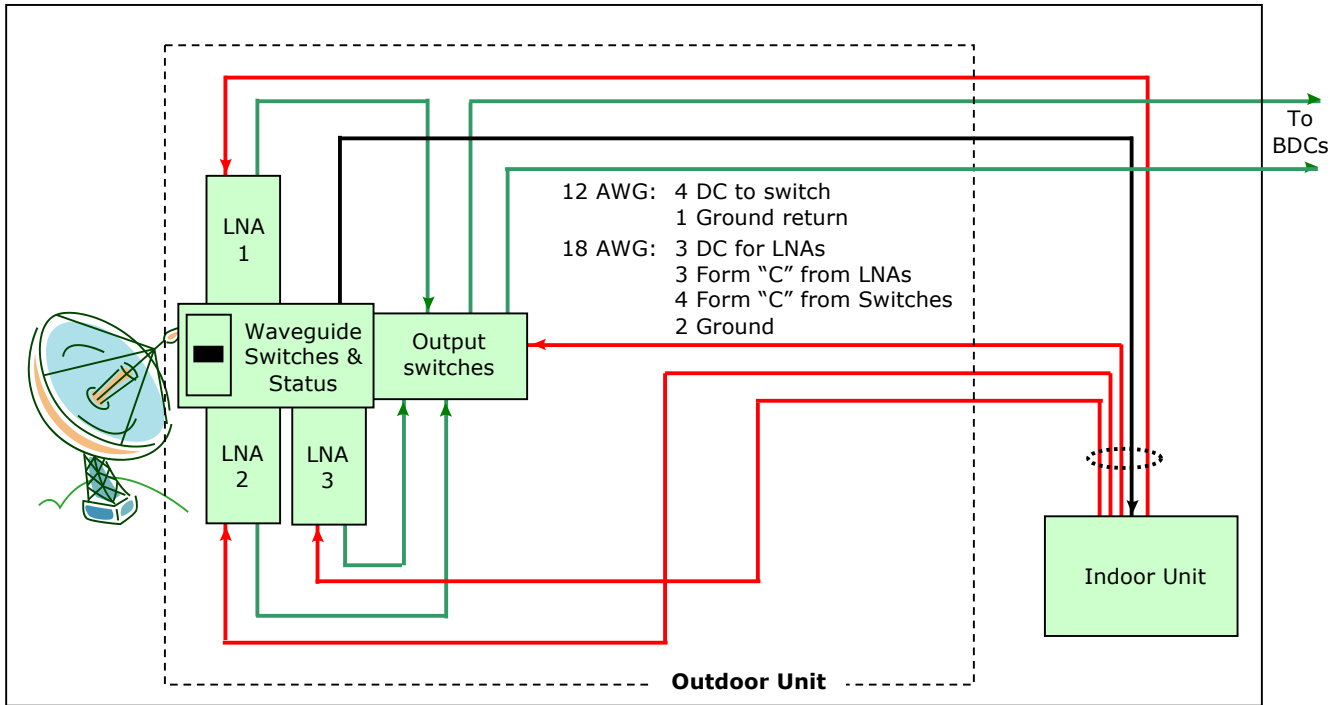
To BDCs

12 AWG: 4 DC to switch
1 Ground return
18 AWG: 3 DC for LNAs
3 Form "C" from LNAs
4 Form "C" from Switches
2 Ground

LNA 1

Waveguide Switches & Status

Output switches

LNA 2

LNA 3

Indoor Unit

Outdoor Unit